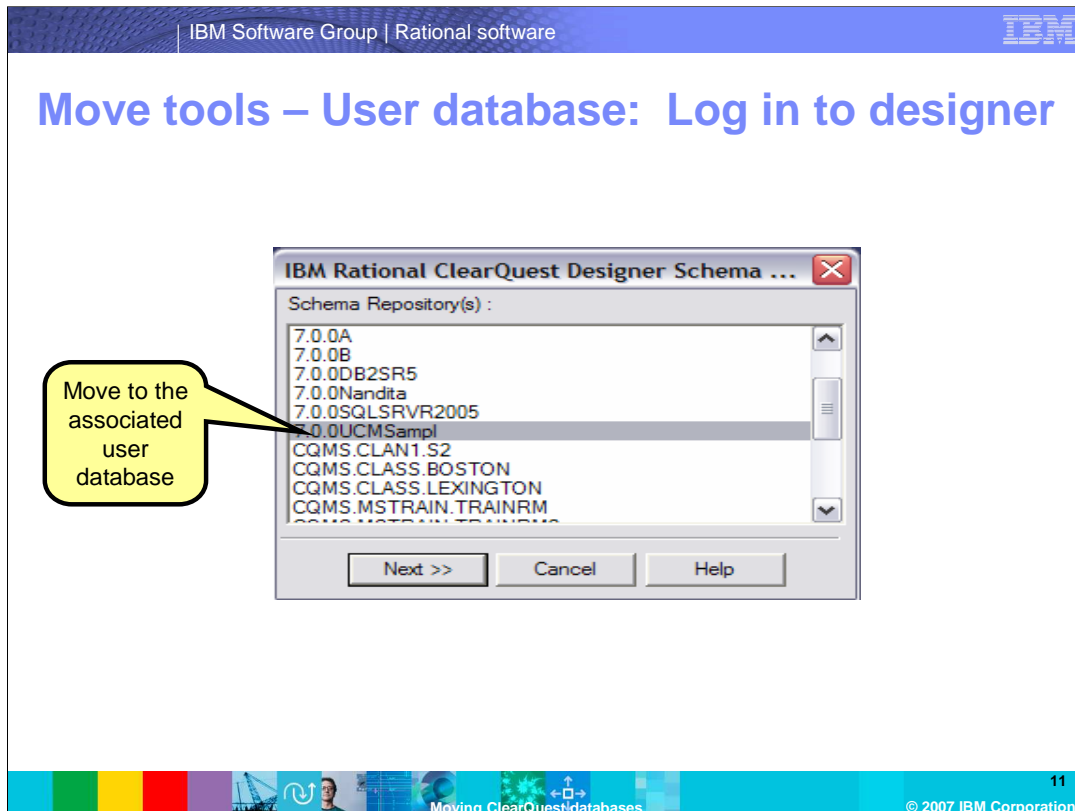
IBM Software Group | Rational software

IBM

Move tools – User database: Log in to designer

IBM Rational ClearQuest Designer Schema ...

Schema Repository(s) :

7.0.0A
7.0.0B
7.0.0DB2SR5
7.0.0Nandita
7.0.0SQLSRVR2005
7.0.0UCMSampl
CQMS.CLAN1.S2
CQMS.CLASS.BOSTON
CQMS.CLASS.LEXINGTON
CQMS.MSTRAIN.TRAINRM
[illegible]

Next >>
Cancel
Help

Move to the associated user database

Moving ClearQuest databases

11

© 2007 IBM Corporation